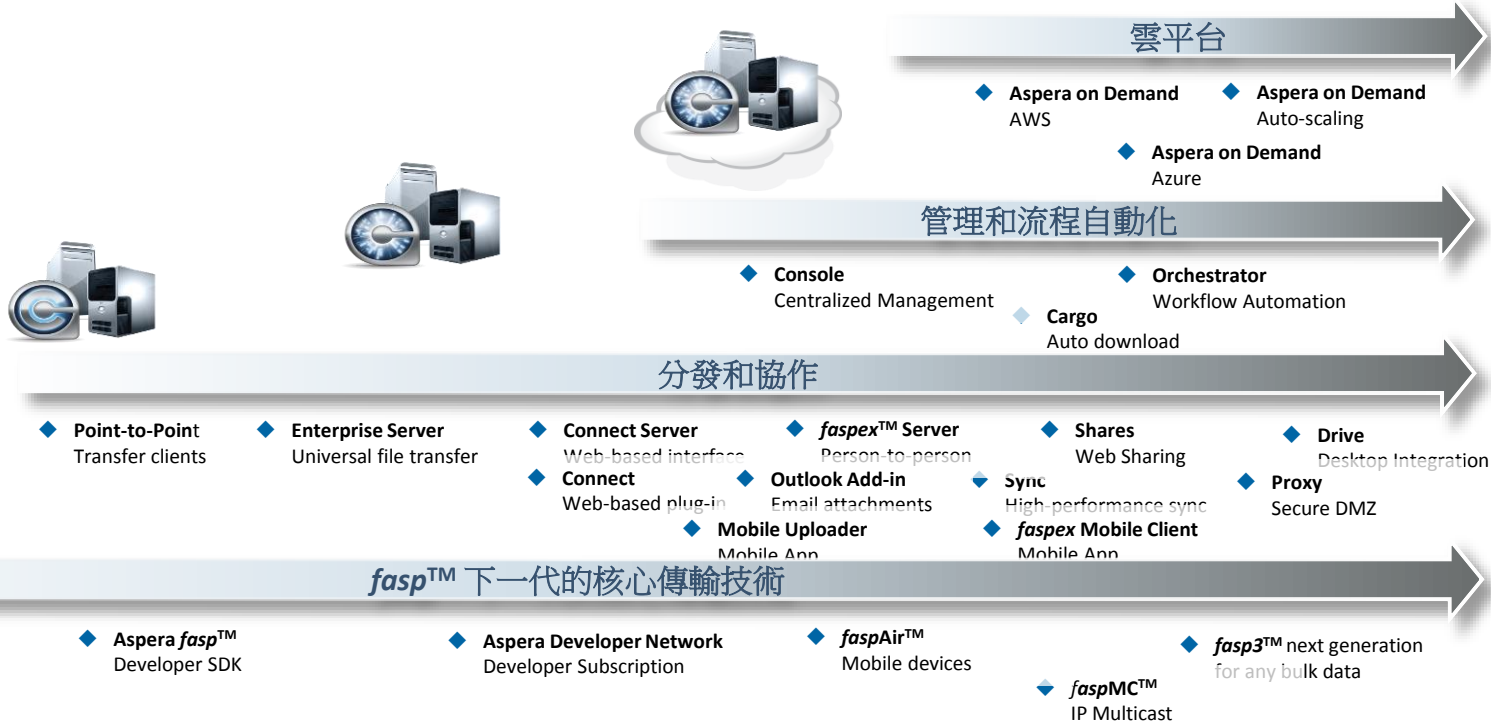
雲平台

Aspera on Demand
AWS

Aspera on Demand
Auto-scaling

Aspera on Demand
Azure

管理和流程自動化

Console
Centralized Management

Orchestrator
Workflow Automation

Cargo
Auto download

分發和協作

Point-to-Point
Transfer clients

Enterprise Server
Universal file transfer

Connect Server
Web-based interface

*faspex*™ Server
Person-to-person

Shares
Web Sharing

Drive
Desktop Integration

Connect
Web-based plug-in

Outlook Add-in
Email attachments

Sync
High-performance sync

Proxy
Secure DMZ

Mobile Uploader
Mobile App

*faspex* Mobile Client
Mobile App

*fasp*™ 下一代的核心傳輸技術

Aspera *fasp*™
Developer SDK

Aspera Developer Network
Developer Subscription

*fasp*Air™
Mobile devices

*fasp3*™ next generation
for any bulk data

*fasp*MC™
IP Multicast